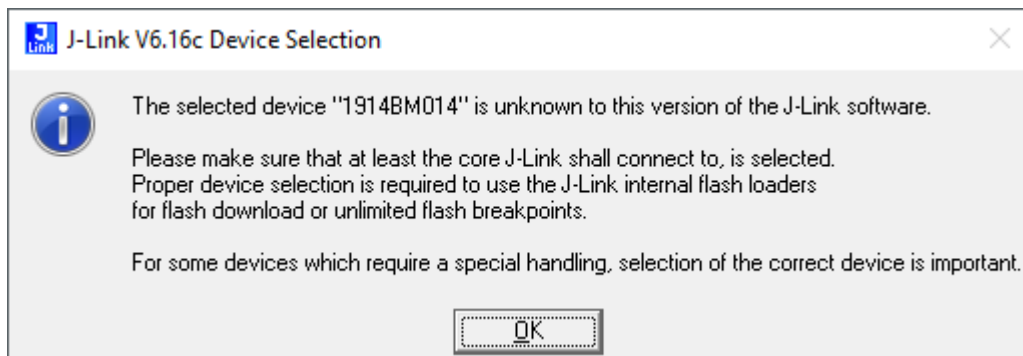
J-Link V6.16c Device Selection

The selected device "1914BM014" is unknown to this version of the J-Link software.

Please make sure that at least the core J-Link shall connect to, is selected. Proper device selection is required to use the J-Link internal flash loaders for flash download or unlimited flash breakpoints.

For some devices which require a special handling, selection of the correct device is important.

OK